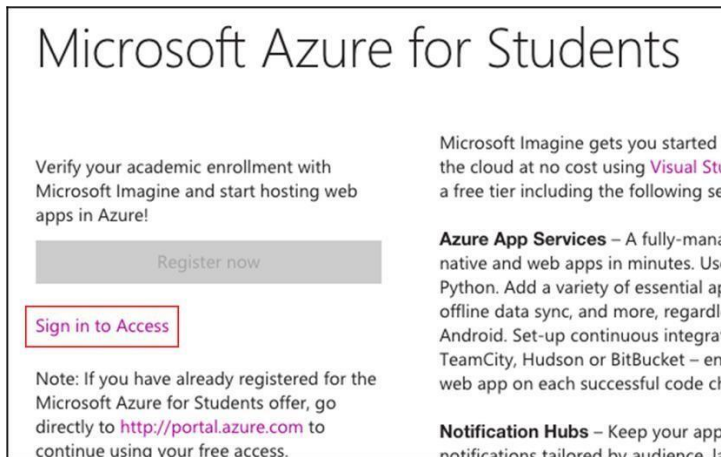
Microsoft Azure for Students

Verify your academic enrollment with Microsoft Imagine and start hosting web apps in Azure!

Register now

Sign in to Access

Note: If you have already registered for the Microsoft Azure for Students offer, go directly to http://portal.azure.com to continue using your free access.

Microsoft Imagine gets you started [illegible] the cloud at no cost using Visual St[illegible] a free tier including the following s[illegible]

Azure App Services – A fully-mana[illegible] native and web apps in minutes. Us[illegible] Python. Add a variety of essential a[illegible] offline data sync, and more, regardl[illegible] Android. Set-up continuous integra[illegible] TeamCity, Hudson or BitBucket – e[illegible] web app on each successful code c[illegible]

Notification Hubs – Keep your app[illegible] notifications tailored by audience, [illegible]